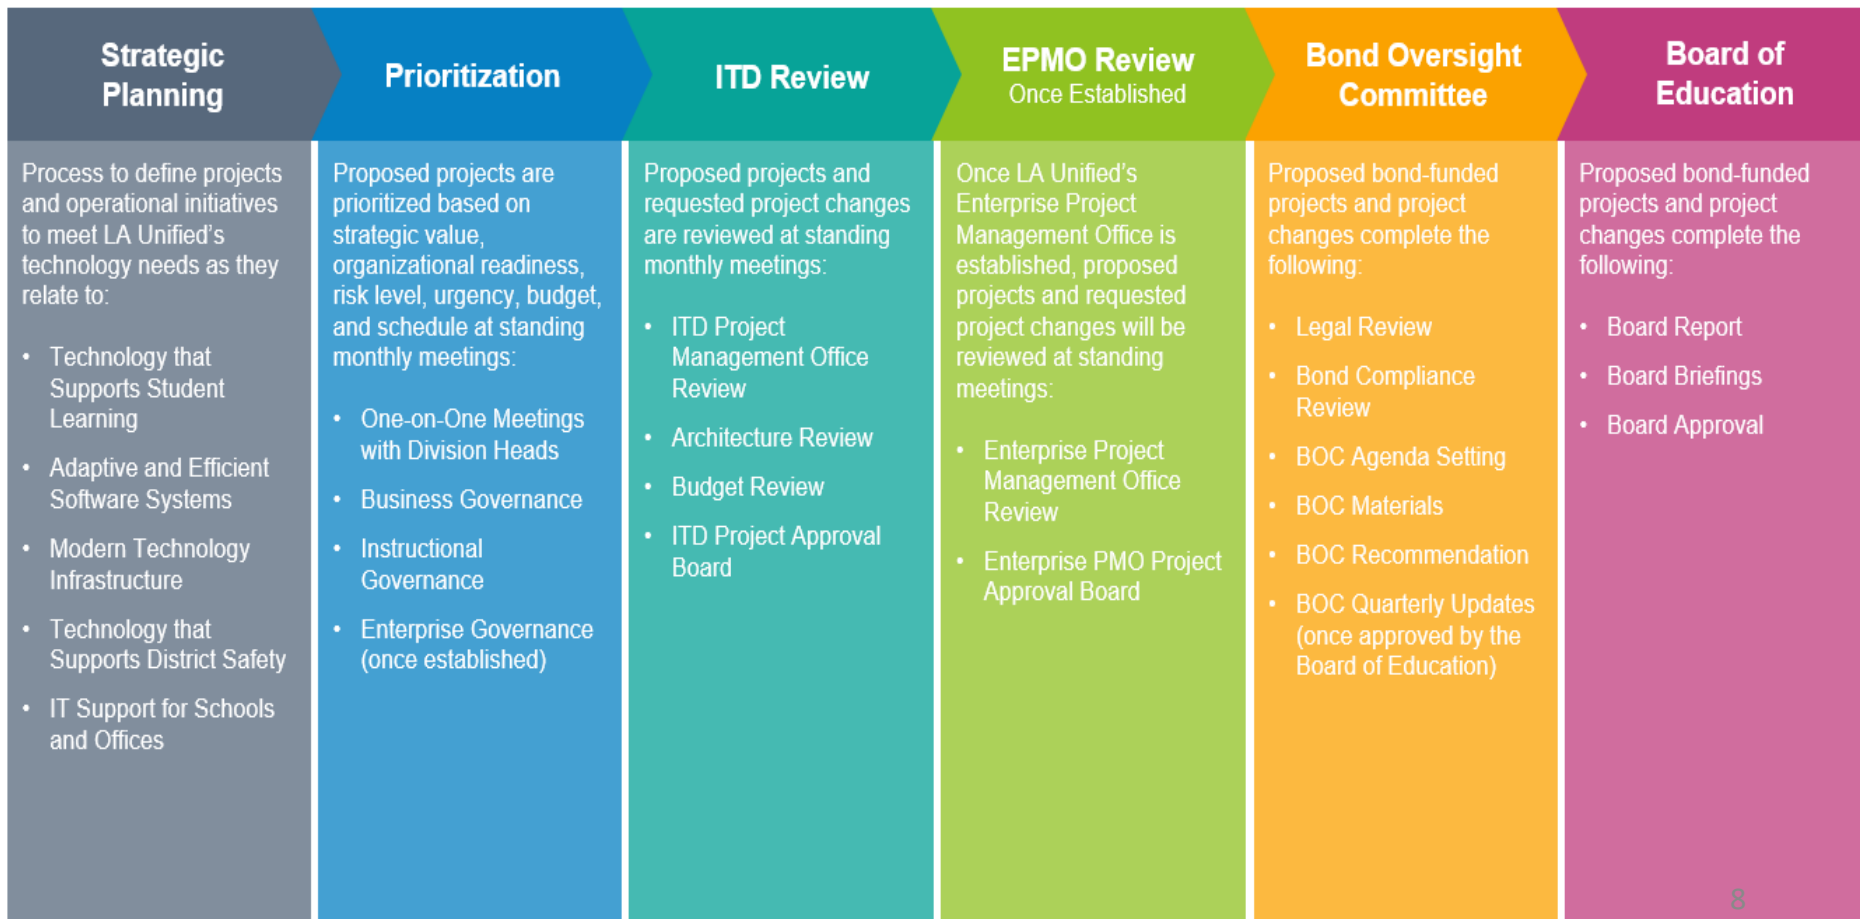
Strategic Planning

Process to define projects and operational initiatives to meet LA Unified's technology needs as they relate to:

- Technology that Supports Student Learning
- Adaptive and Efficient Software Systems
- Modern Technology Infrastructure
- Technology that Supports District Safety
- IT Support for Schools and Offices

Prioritization

Proposed projects are prioritized based on strategic value, organizational readiness, risk level, urgency, budget, and schedule at standing monthly meetings:

- One-on-One Meetings with Division Heads
- Business Governance
- Instructional Governance
- Enterprise Governance (once established)

ITD Review

Proposed projects and requested project changes are reviewed at standing monthly meetings:

- ITD Project Management Office Review
- Architecture Review
- Budget Review
- ITD Project Approval Board

EPMO Review
Once Established

Once LA Unified's Enterprise Project Management Office is established, proposed projects and requested project changes will be reviewed at standing meetings:

- Enterprise Project Management Office Review
- Enterprise PMO Project Approval Board

Bond Oversight Committee

Proposed bond-funded projects and project changes complete the following:

- Legal Review
- Bond Compliance Review
- BOC Agenda Setting
- BOC Materials
- BOC Recommendation
- BOC Quarterly Updates (once approved by the Board of Education)

Board of Education

Proposed bond-funded projects and project changes complete the following:

- Board Report
- Board Briefings
- Board Approval

8